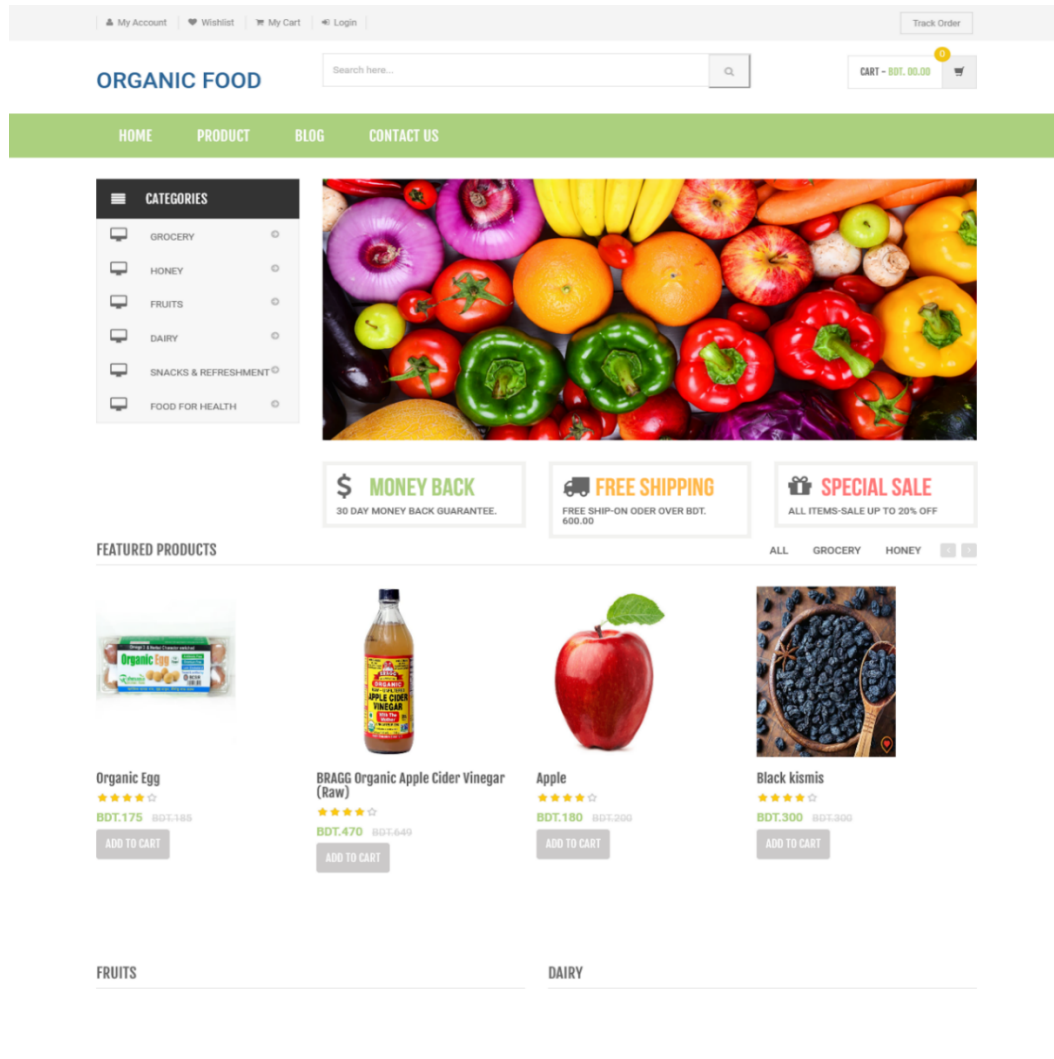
My Account | Wishlist | My Cart | Login

Track Order

ORGANIC FOOD

Search here...

0
CART - BDT. 00.00

HOME PRODUCT BLOG CONTACT US

CATEGORIES
GROCERY
HONEY
FRUITS
DAIRY
SNACKS & REFRESHMENT
FOOD FOR HEALTH

$ MONEY BACK
30 DAY MONEY BACK GUARANTEE.

FREE SHIPPING
FREE SHIP-ON ODER OVER BDT. 600.00

SPECIAL SALE
ALL ITEMS-SALE UP TO 20% OFF

FEATURED PRODUCTS

ALL GROCERY HONEY

Organic Egg
BDT.175 BDT.185
ADD TO CART

BRAGG Organic Apple Cider Vinegar (Raw)
BDT.470 BDT.649
ADD TO CART

Apple
BDT.180 BDT.200
ADD TO CART

Black kismis
BDT.300 BDT.300
ADD TO CART

FRUITS

DAIRY